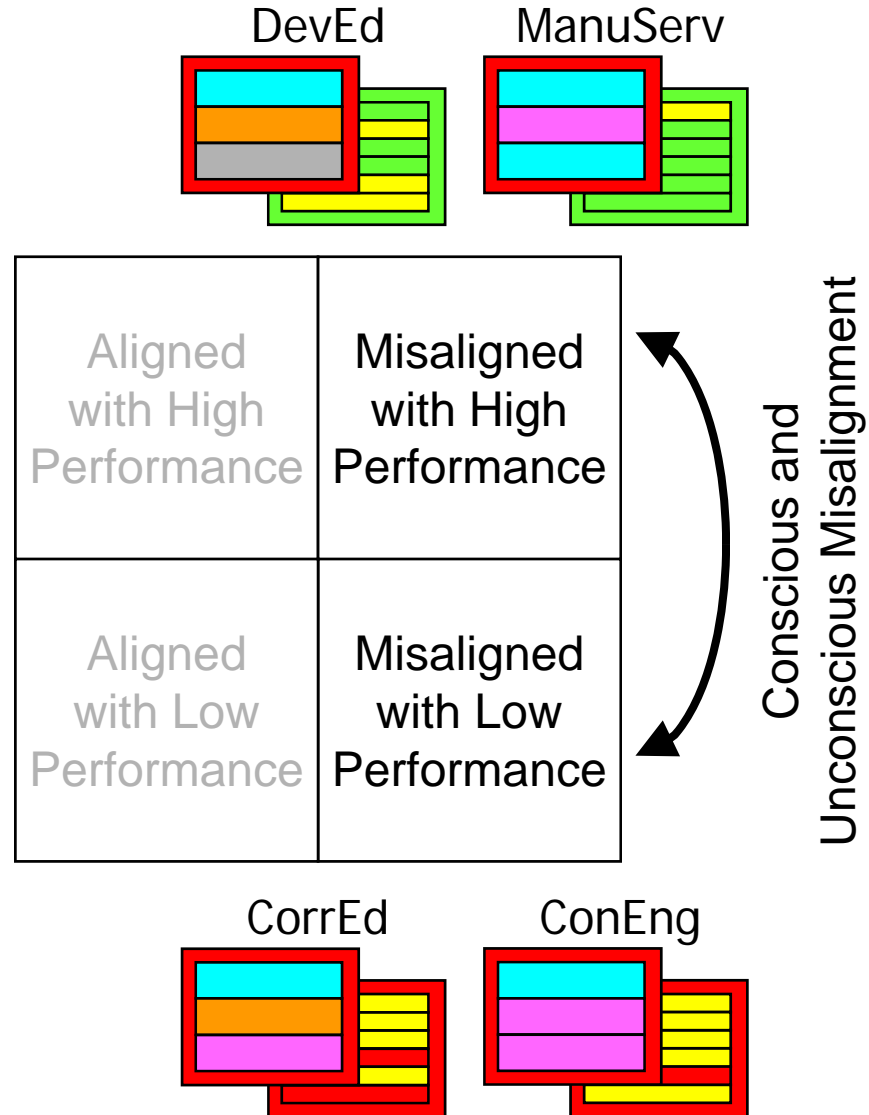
DevEd ManuServ

| Aligned with High Performance | Misaligned with High Performance |
|---|---|
| Aligned with Low Performance | Misaligned with Low Performance |

Conscious and Unconscious Misalignment

CorrEd ConEng